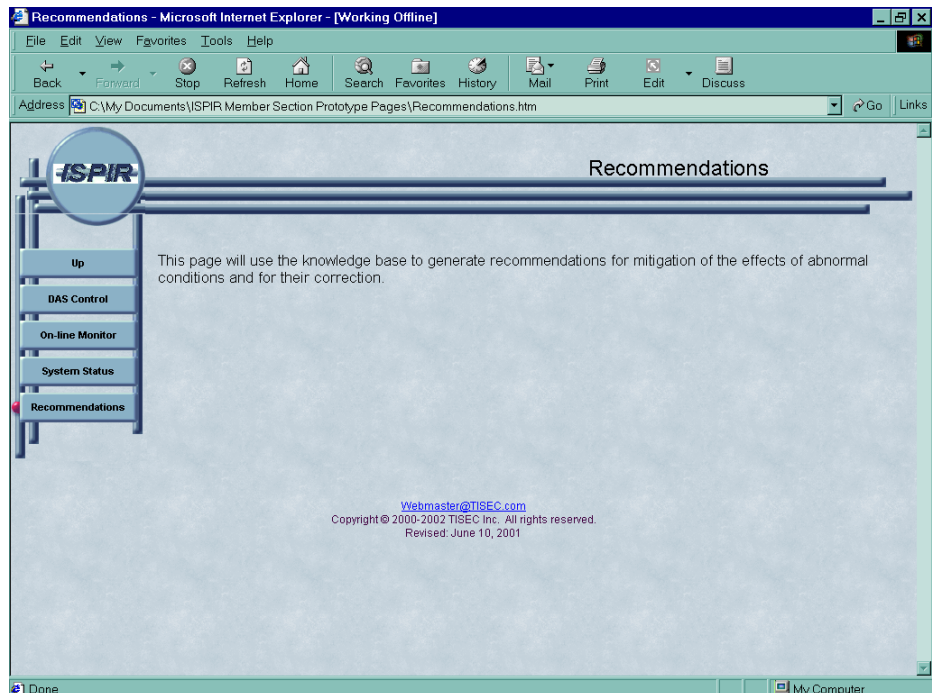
Recommendations - Microsoft Internet Explorer - [Working Offline]

File Edit View Favorites Tools Help

Back Forward Stop Refresh Home Search Favorites History Mail Print Edit Discuss

Address C:\My Documents\ISPIR Member Section Prototype Pages\Recommendations.htm

Go Links

ISPIR

Recommendations

Up

DAS Control

On-line Monitor

System Status

Recommendations

This page will use the knowledge base to generate recommendations for mitigation of the effects of abnormal conditions and for their correction.

Webmaster@TISEC.com
Copyright © 2000-2002 TISEC Inc. All rights reserved.
Revised: June 10, 2001

Done

My Computer